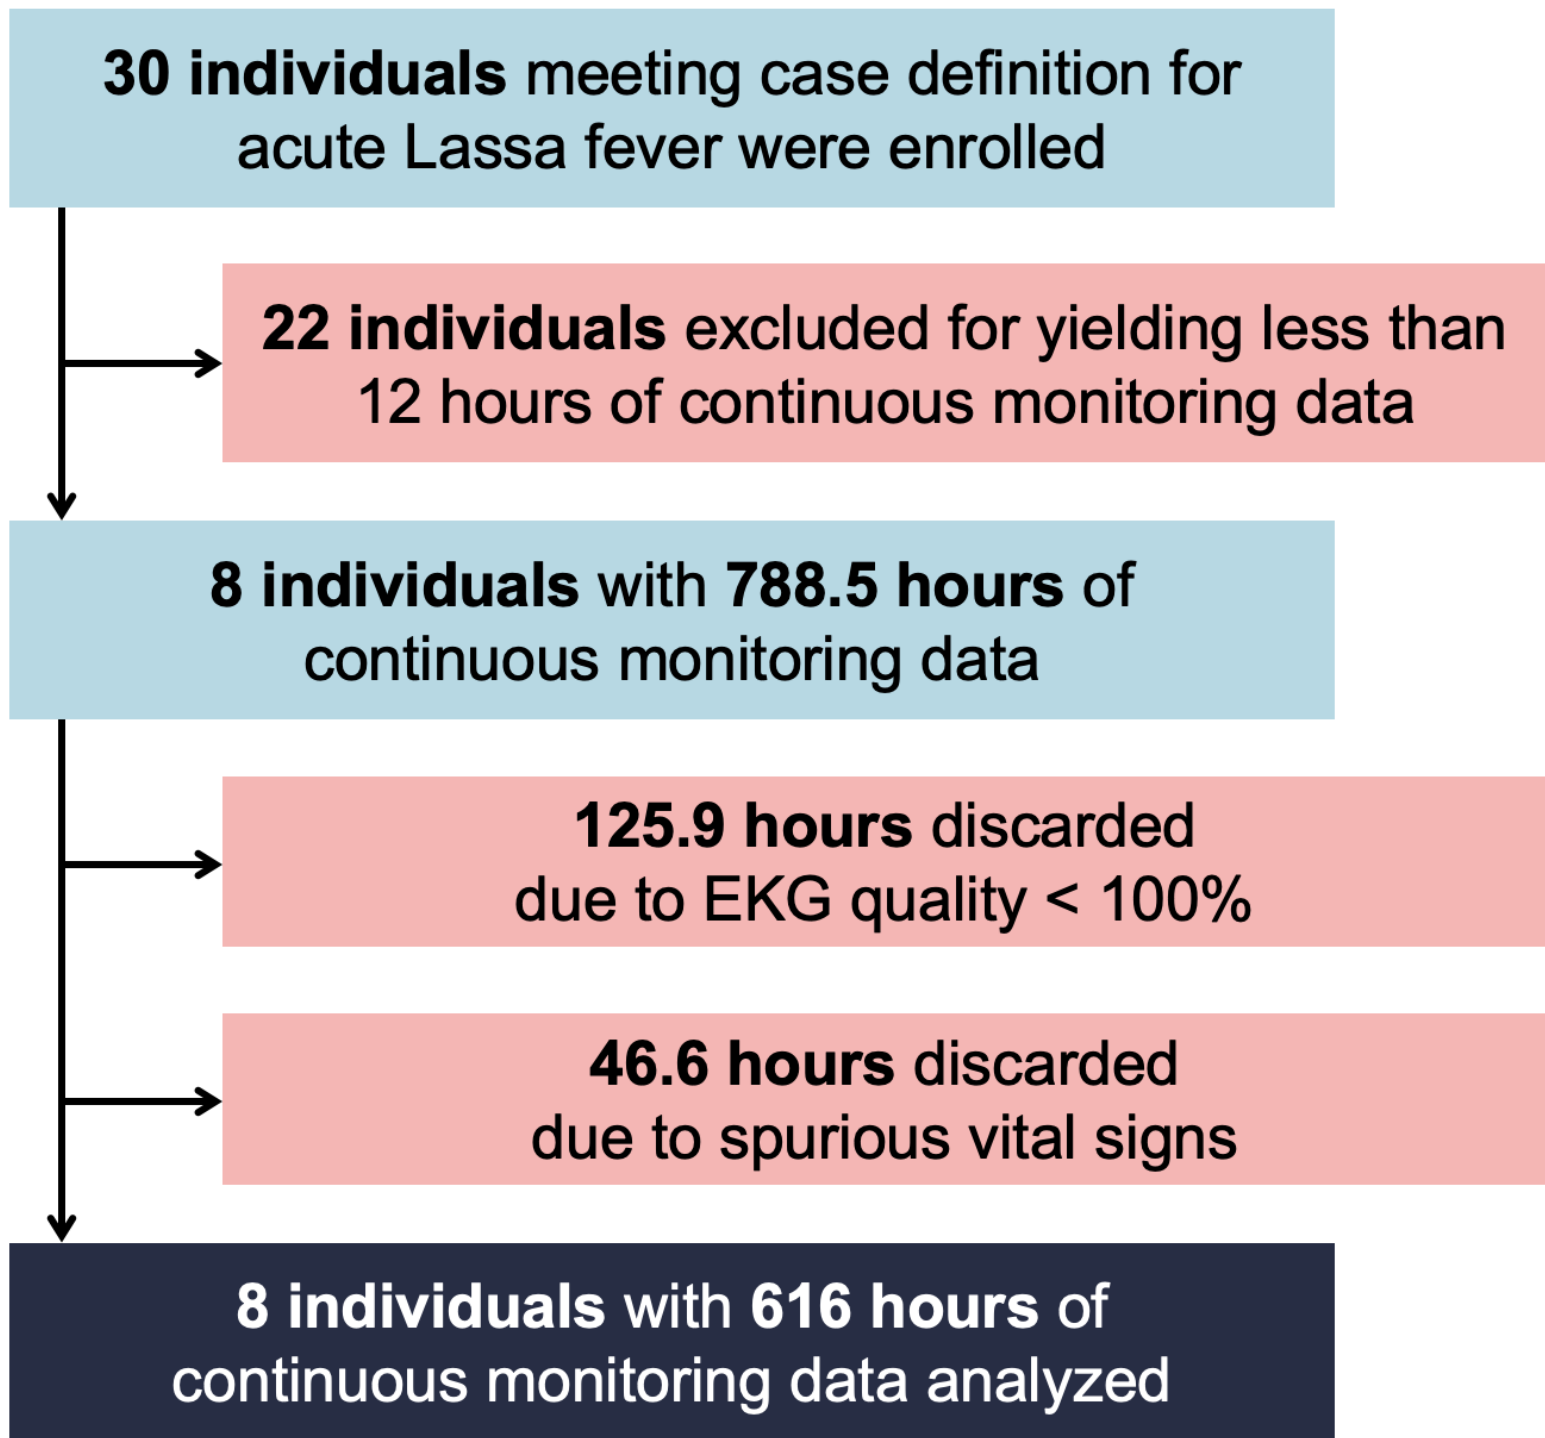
**30 individuals** meeting case definition for acute Lassa fever were enrolled

**22 individuals** excluded for yielding less than 12 hours of continuous monitoring data

**8 individuals** with **788.5 hours** of continuous monitoring data

**125.9 hours** discarded due to EKG quality < 100%

**46.6 hours** discarded due to spurious vital signs

**8 individuals** with **616 hours** of continuous monitoring data analyzed